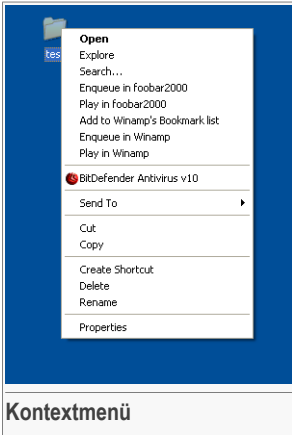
tes

Open
Explore
Search...
Enqueue in foobar2000
Play in foobar2000
Add to Winamp's Bookmark list
Enqueue in Winamp
Play in Winamp
BitDefender Antivirus v10
Send To
Cut
Copy
Create Shortcut
Delete
Rename
Properties

Kontextmenü